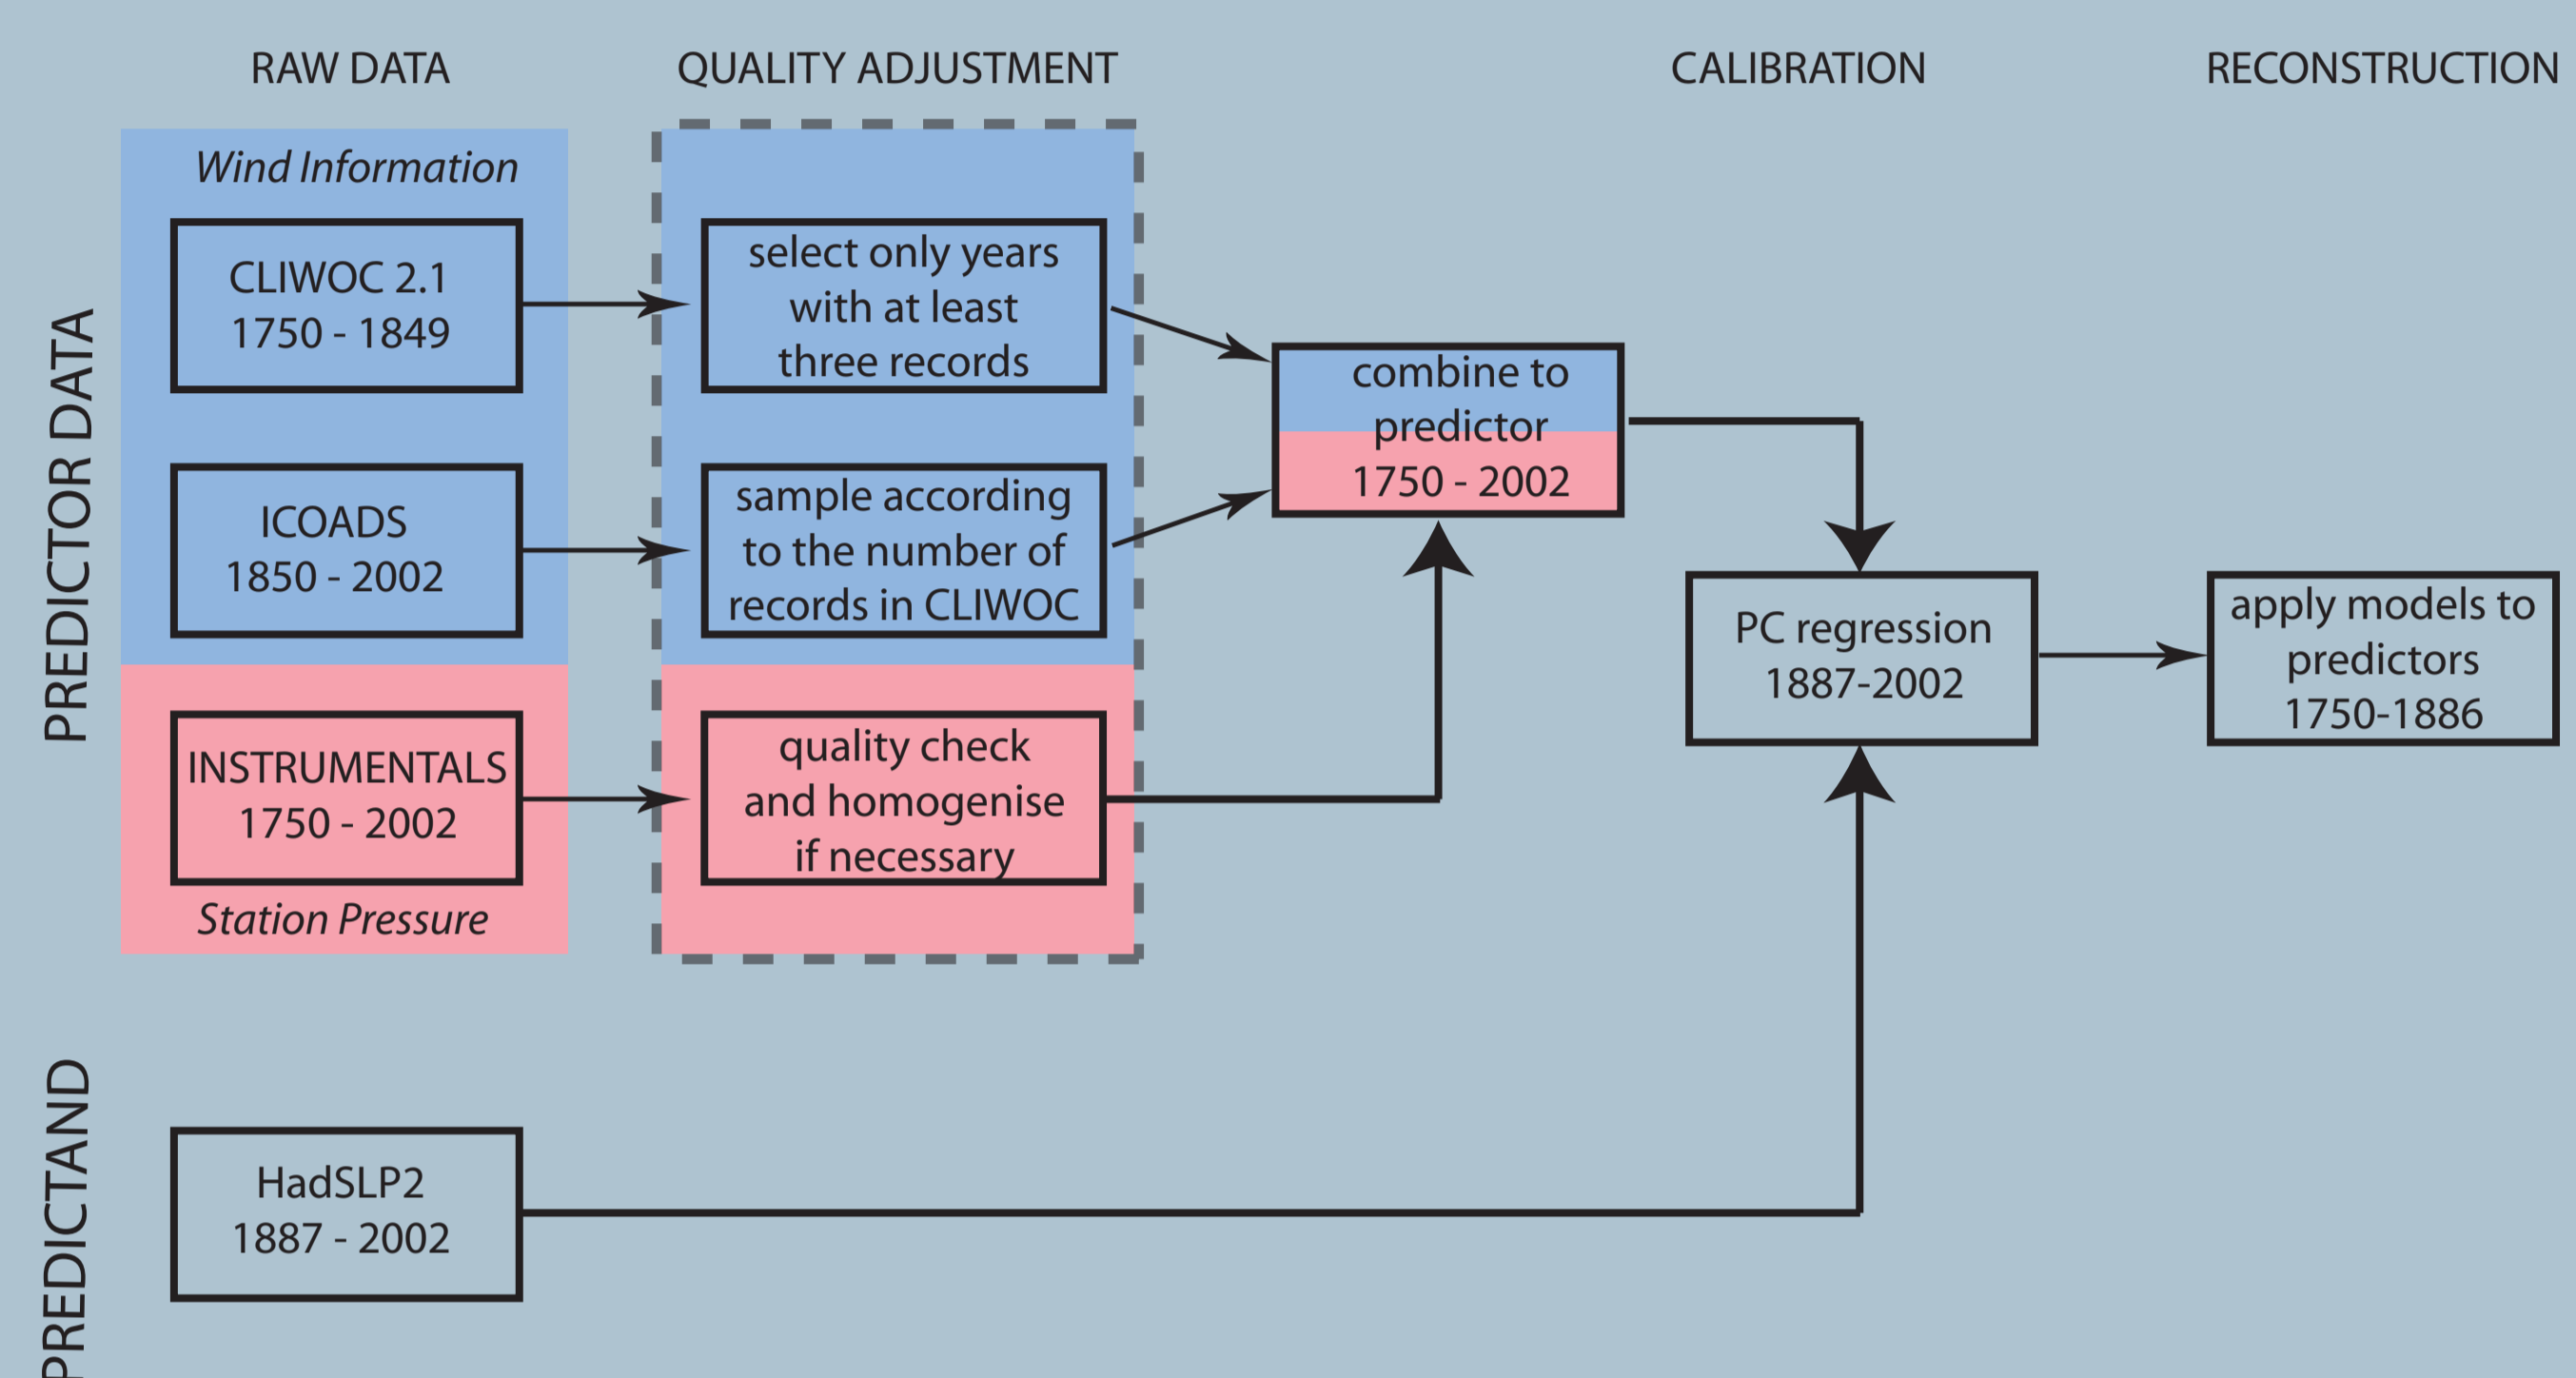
RAW DATA

QUALITY ADJUSTMENT

CALIBRATION

RECONSTRUCTION

PREDICTOR DATA

Wind Information

CLIWOC 2.1
1750 - 1849

ICOADS
1850 - 2002

INSTRUMENTALS
1750 - 2002

Station Pressure

select only years with at least three records

sample according to the number of records in CLIWOC

quality check and homogenise if necessary

combine to predictor
1750 - 2002

PC regression
1887-2002

apply models to predictors
1750-1886

PREDICTAND

HadSLP2
1887 - 2002